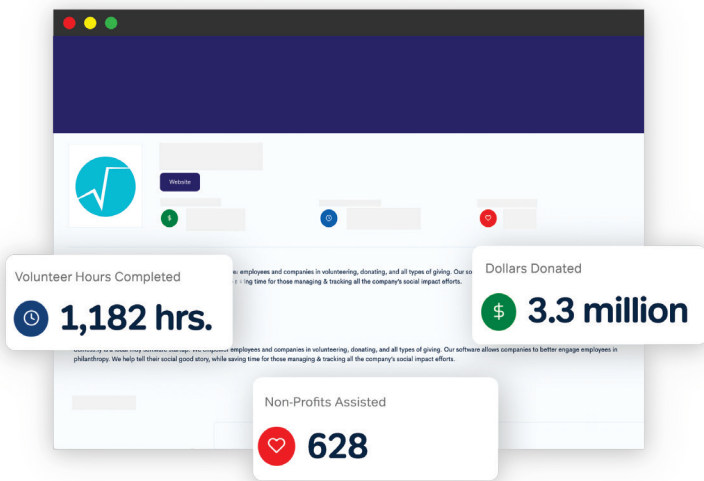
Website

Volunteer Hours Completed

1,182 hrs.

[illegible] employees and companies in volunteering, donating, and all types of giving. Our so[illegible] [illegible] ing time for those managing & tracking all the company's social impact efforts.

Dollars Donated

3.3 million

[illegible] employees and companies in volunteering, donating, and all types of giving. Our software allows companies to better engage employees in philanthropy. We help tell their social good story, while saving time for those managing & tracking all the company's social impact efforts.

Non-Profits Assisted

628